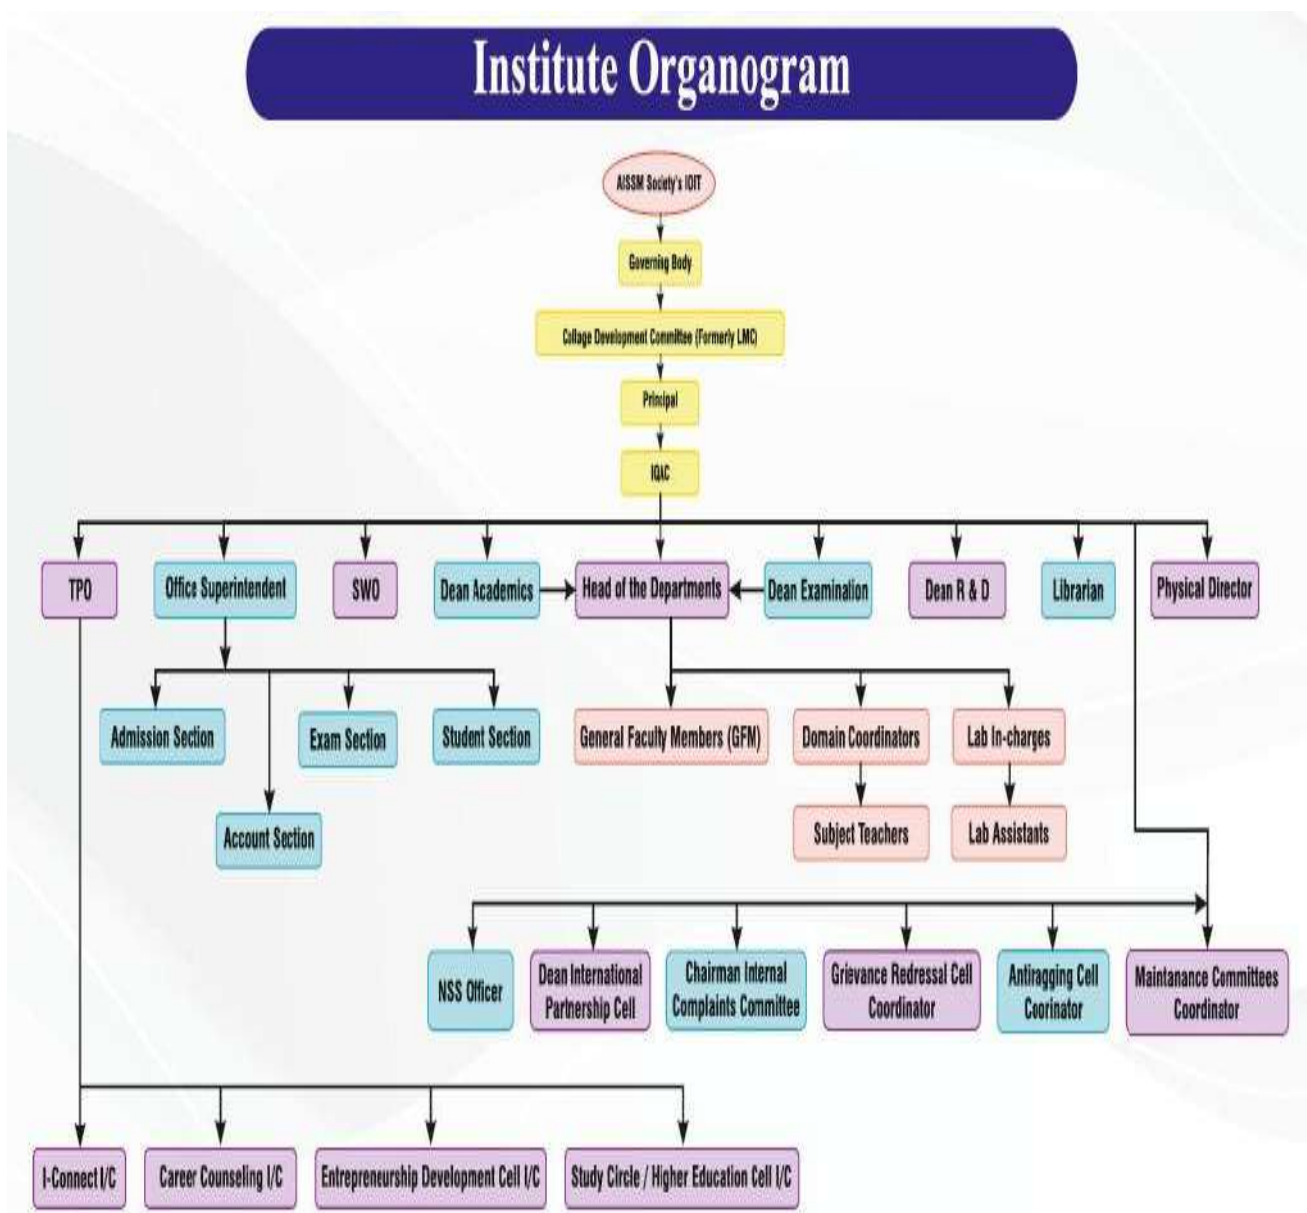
Institute Organogram

AISSM Society's IOIT

Governing Body

Collage Development Committee (Formerly LMC)

Principal

IQAC

TPO

Office Superintendent

SWO

Dean Academics

Head of the Departments

Dean Examination

Dean R & D

Librarian

Physical Director

Admission Section

Exam Section

Student Section

Account Section

General Faculty Members (GFM)

Domain Coordinators

Lab In-charges

Subject Teachers

Lab Assistants

NSS Officer

Dean International Partnership Cell

Chairman Internal Complaints Committee

Grievance Redressal Cell Coordinator

Antiragging Cell Coorinator

Maintanance Committees Coordinstor

I-Connect I/C

Career Counseling I/C

Entrepreneurship Development Cell I/C

Study Circle / Higher Education Cell I/C